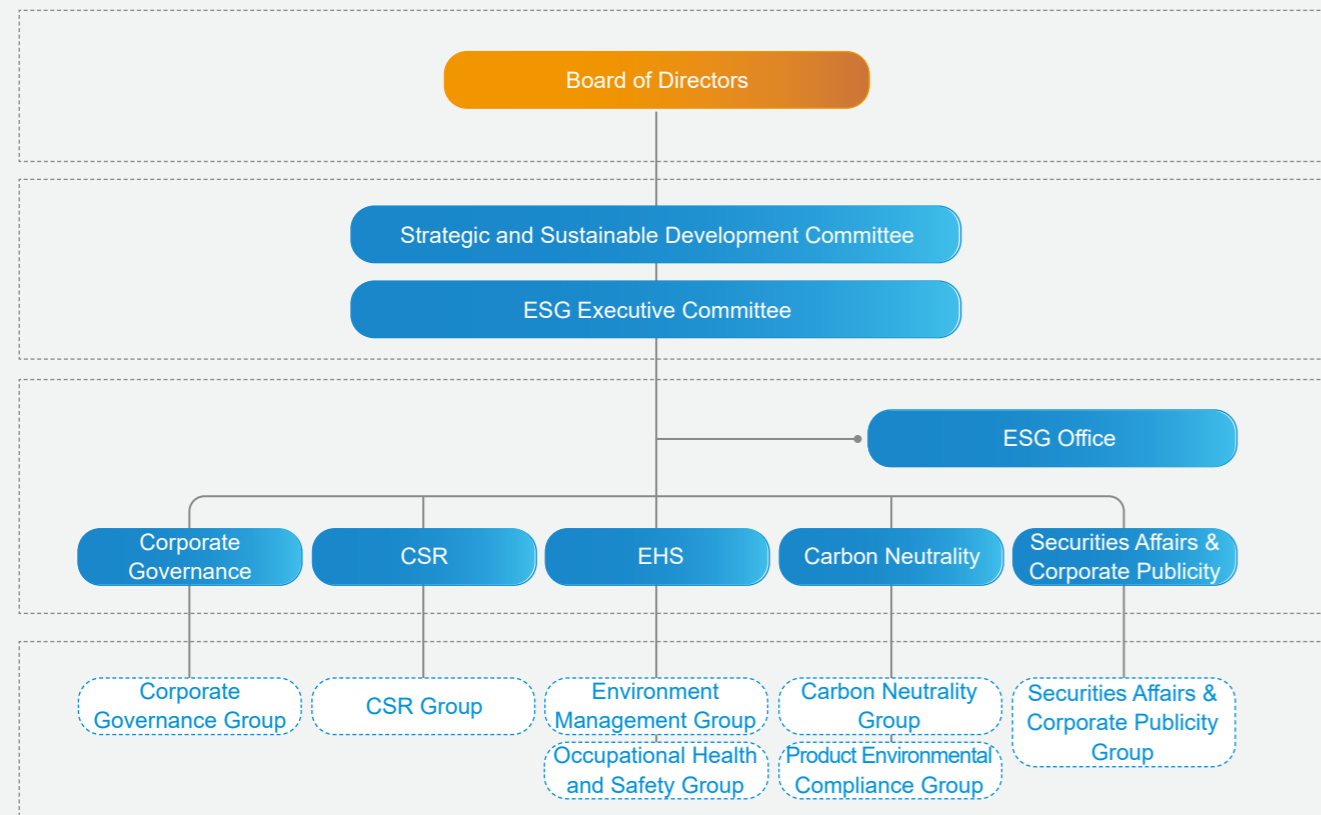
Board of Directors

Strategic and Sustainable Development Committee

ESG Executive Committee

ESG Office

Corporate Governance

CSR

EHS

Carbon Neutrality

Securities Affairs & Corporate Publicity

Corporate Governance Group

CSR Group

Environment Management Group

Occupational Health and Safety Group

Carbon Neutrality Group

Product Environmental Compliance Group

Securities Affairs & Corporate Publicity Group